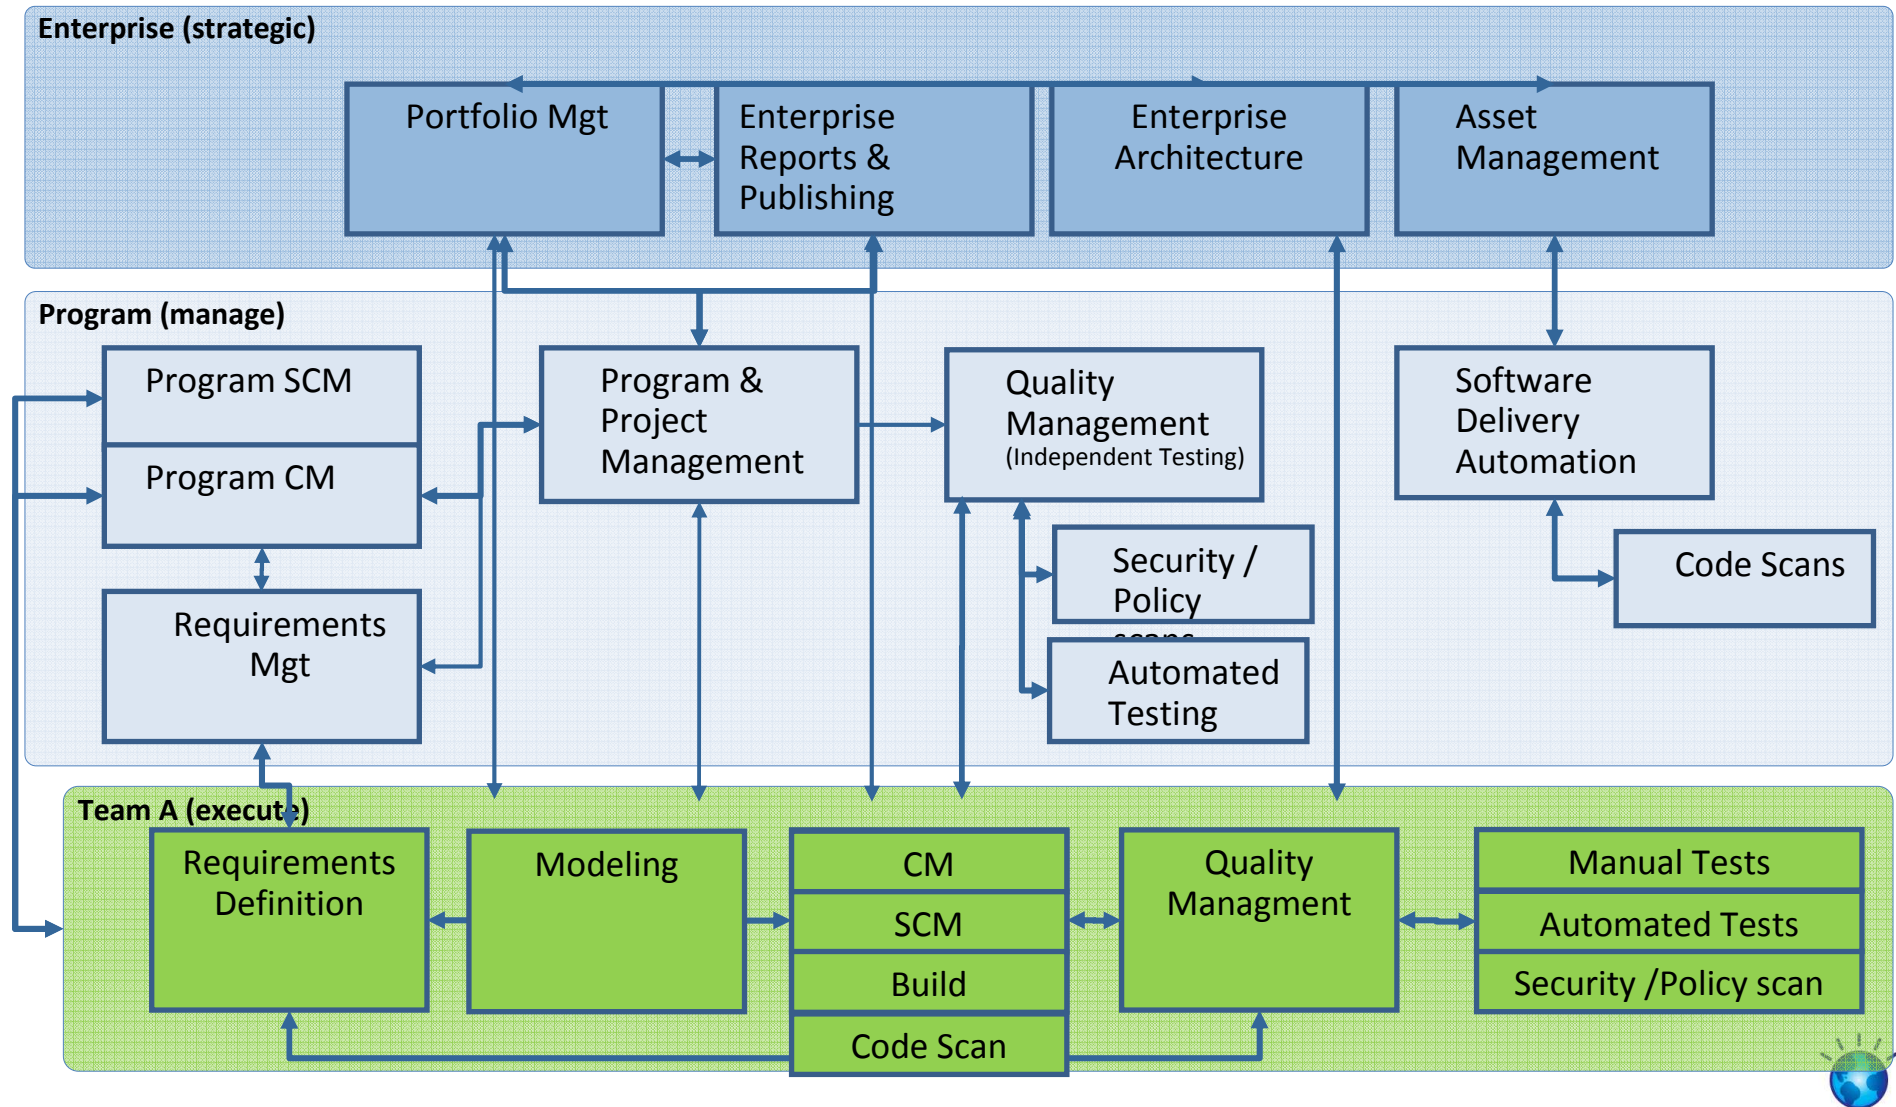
Enterprise (strategic)

Portfolio Mgt

Enterprise Reports & Publishing

Enterprise Architecture

Asset Management

Program (manage)

Program SCM

Program CM

Requirements Mgt

Program & Project Management

Quality Management
(Independent Testing)

Security / Policy
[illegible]

Automated Testing

Software Delivery Automation

Code Scans

Team A (execute)

Requirements Definition

Modeling

CM

SCM

Build

Code Scan

Quality Managment

Manual Tests

Automated Tests

Security /Policy scan